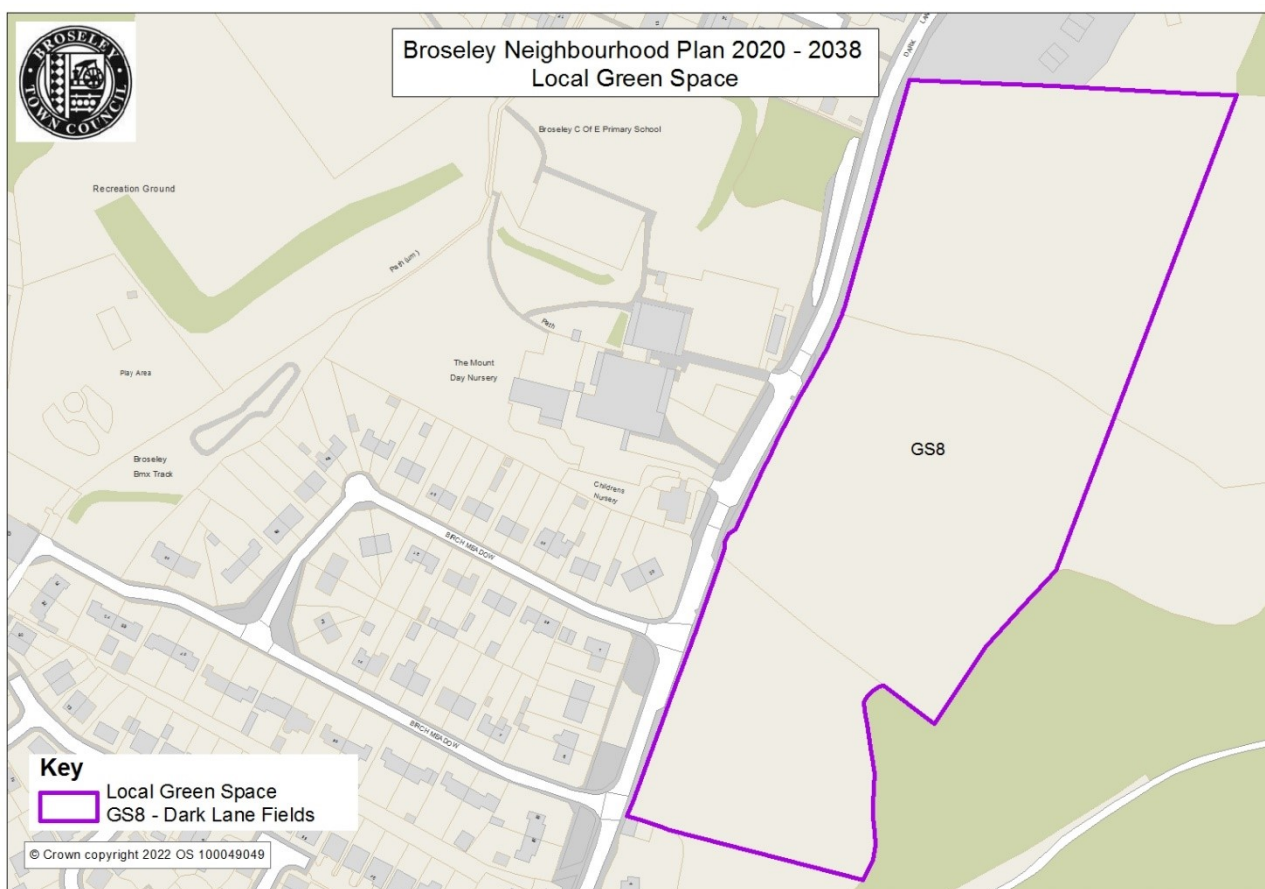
BROSELEY TOWN COUNCIL

Broseley Neighbourhood Plan 2020 - 2038
Local Green Space

Broseley C Of E Primary School

Recreation Ground

Path (um)

Path

The Mount
Day Nursery

Play Area

Broseley
Bmx Track

Childrens
Nursery

GS8

BIRCH MEADOW

BIRCH MEADOW

DARK LANE

Key
Local Green Space
GS8 - Dark Lane Fields

© Crown copyright 2022 OS 100049049